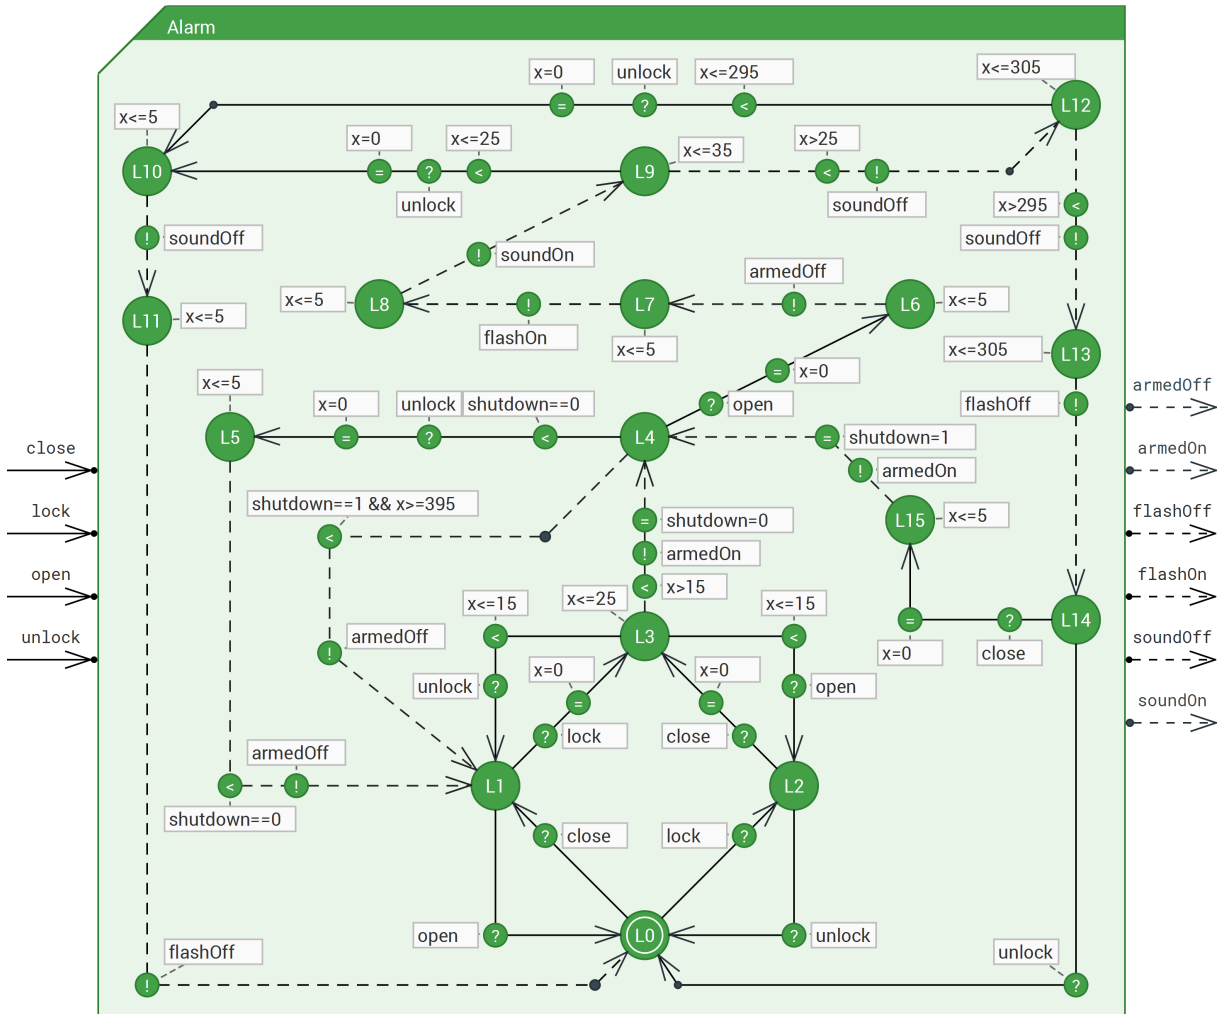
Alarm

x=0 unlock x<=295 x<=305
x<=5 L12
x=0 x<=25 x>25
L10 x<=35 L9
unlock soundOff x>295
soundOff soundOn soundOff
armedOff
x<=5 L8 L7 L6 x<=5
L11 x<=5 flashOn
x<=5 x<=305 L13
x=0
x<=5 x=0 unlock shutdown==0 open flashOff
L5 L4 shutdown=1 armedOff
close armedOn armedOn
shutdown==1 && x>=395 L15 x<=5 flashOff
lock shutdown=0 flashOn
open armedOn
x>15 soundOff
unlock x<=15 x<=25 x<=15 L14
L3 x=0 close soundOn
armedOff
unlock x=0 x=0 open
lock close
armedOff
L1 L2
shutdown==0 close lock
open L0 unlock
flashOff unlock
? ? ? ? ? ? ? ? ? ? ? ? ? ?
! ! ! ! ! ! ! ! ! ! ! !
= = = = = = = = = = =
< < < < < < < < < < <